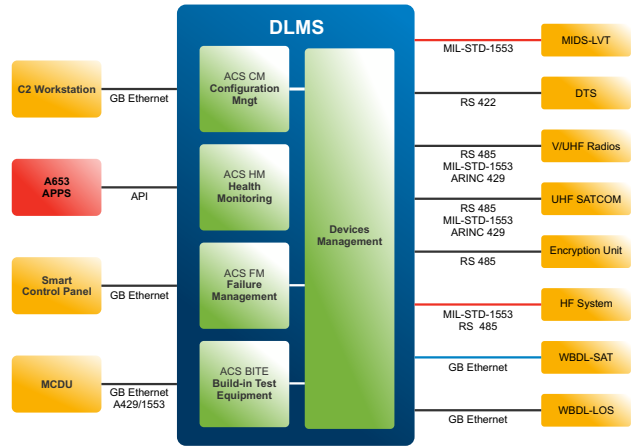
DLMS

C2 Workstation
GB Ethernet

A653 APPS
API

Smart Control Panel
GB Ethernet

MCDU
GB Ethernet
A429/1553

ACS CM
Configuration Mngt

ACS HM
Health Monitoring

ACS FM
Failure Management

ACS BITE
Build-in Test Equipment

Devices Management

MIL-STD-1553
MIDS-LVT

RS 422
DTS

RS 485
MIL-STD-1553
ARINC 429
V/UHF Radios

RS 485
MIL-STD-1553
ARINC 429
UHF SATCOM

RS 485
Encryption Unit

MIL-STD-1553
RS 485
HF System

GB Ethernet
WBDL-SAT

GB Ethernet
WBDL-LOS